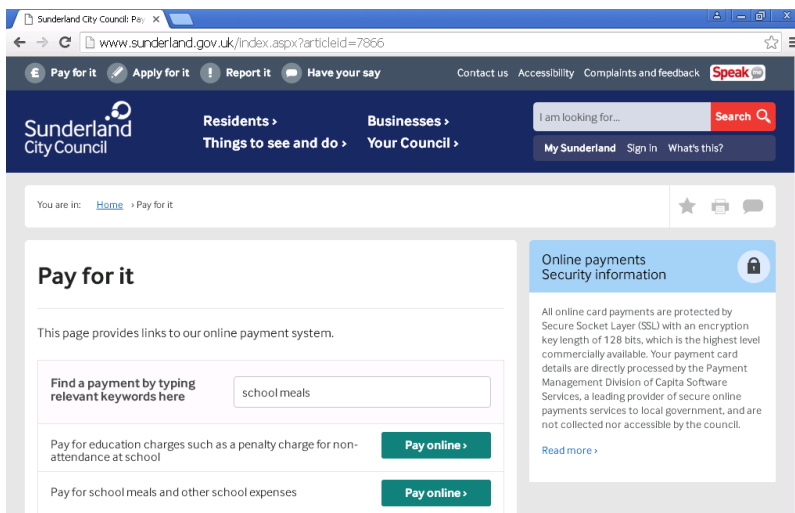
Sunderland City Council: Pay ×

www.sunderland.gov.uk/index.aspx?articleid=7866

Pay for it  Apply for it  Report it  Have your say

Contact us  Accessibility  Complaints and feedback  Speak

Sunderland City Council

Residents ›
Things to see and do ›
Businesses ›
Your Council ›

I am looking for...  Search

My Sunderland  Sign in  What's this?

You are in: Home › Pay for it

Pay for it

This page provides links to our online payment system.

Find a payment by typing relevant keywords here  school meals

Pay for education charges such as a penalty charge for non-attendance at school  Pay online ›

Pay for school meals and other school expenses  Pay online ›

Online payments Security information

All online card payments are protected by Secure Socket Layer (SSL) with an encryption key length of 128 bits, which is the highest level commercially available. Your payment card details are directly processed by the Payment Management Division of Capita Software Services, a leading provider of secure online payments services to local government, and are not collected nor accessible by the council.

Read more ›